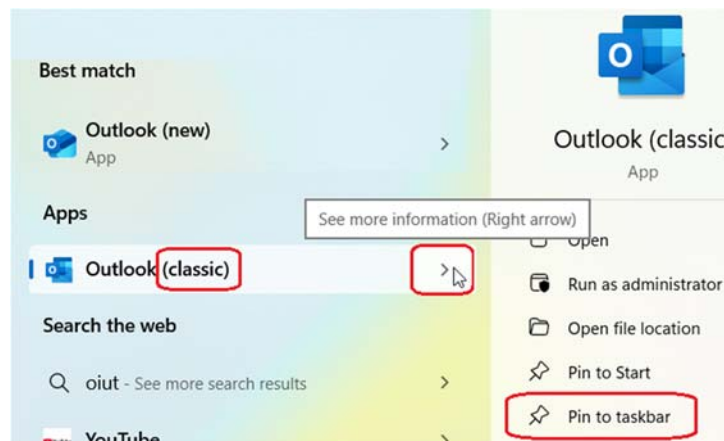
Best match

Outlook (new)
App

Apps

Outlook (classic)

Search the web

oiut - See more search results

YouTube

See more information (Right arrow)

Outlook (classic

App

Open

Run as administrator

Open file location

Pin to Start

Pin to taskbar